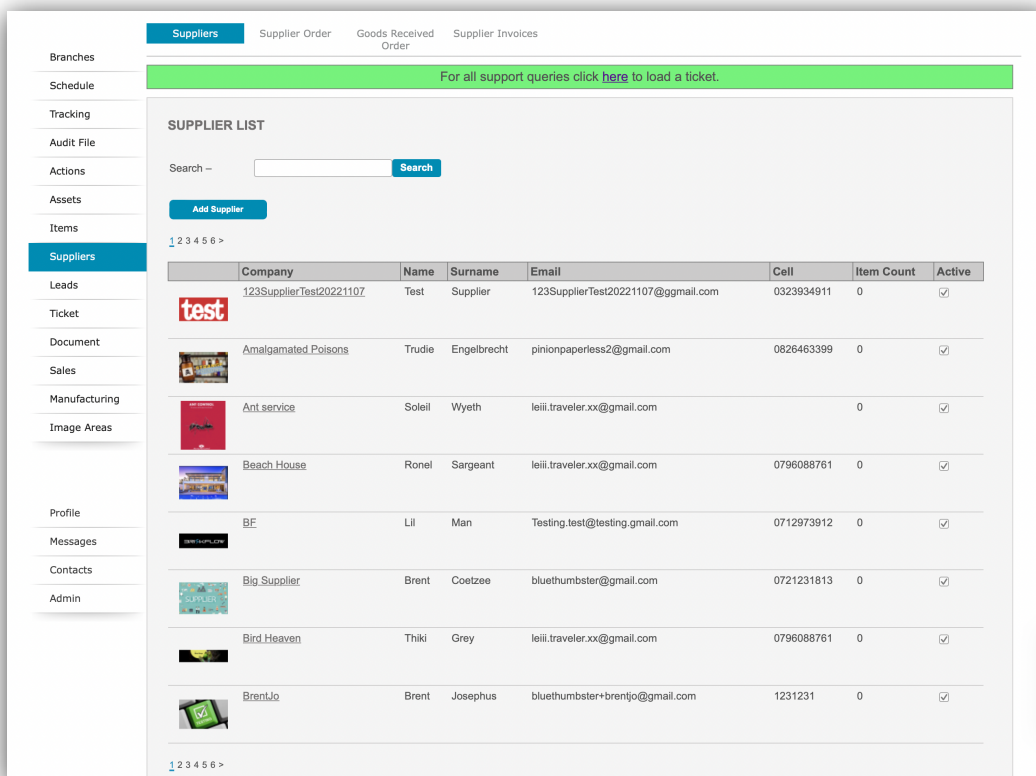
Suppliers Supplier Order Goods Received Order Supplier Invoices

Branches
Schedule
Tracking
Audit File
Actions
Assets
Items
Suppliers
Leads
Ticket
Document
Sales
Manufacturing
Image Areas

Profile
Messages
Contacts
Admin

For all support queries click here to load a ticket.

SUPPLIER LIST

Search – Search

Add Supplier

1 2 3 4 5 6 >

| | Company | Name | Surname | Email | Cell | Item Count | Active |
|---|---|---|---|---|---|---|---|
| test | 123SupplierTest20221107 | Test | Supplier | 123SupplierTest20221107@ggmail.com | 0323934911 | 0 | |
| | Amalgamated Poisons | Trudie | Engelbrecht | pinionpaperless2@gmail.com | 0826463399 | 0 | |
| | Ant service | Soleil | Wyeth | leiii.traveler.xx@gmail.com | | 0 | |
| | Beach House | Ronel | Sargeant | leiii.traveler.xx@gmail.com | 0796088761 | 0 | |
| | BF | Lil | Man | Testing.test@testing.gmail.com | 0712973912 | 0 | |
| SUPPLIER | Big Supplier | Brent | Coetzee | bluethumbster@gmail.com | 0721231813 | 0 | |
| | Bird Heaven | Thiki | Grey | leiii.traveler.xx@gmail.com | 0796088761 | 0 | |
| | BrentJo | Brent | Josephus | bluethumbster+brentjo@gmail.com | 1231231 | 0 | |

1 2 3 4 5 6 >